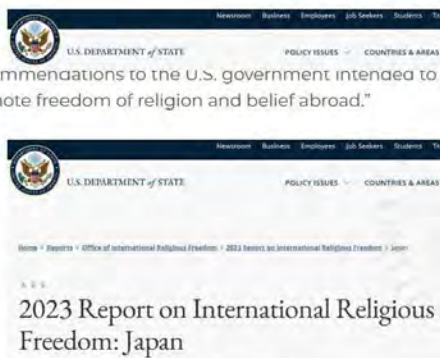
Newsroom Business Employees Job Seekers Students Tr

U.S. DEPARTMENT of STATE

POLICY ISSUES COUNTRIES & AREAS

mmendations to the U.S. government intended to
note freedom of religion and belief abroad."

Newsroom Business Employees Job Seekers Students Tr

U.S. DEPARTMENT of STATE

POLICY ISSUES COUNTRIES & AREAS

Home > Reports > Office of International Religious Freedom > 2023 Report on International Religious Freedom > Japan

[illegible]

2023 Report on International Religious Freedom: Japan